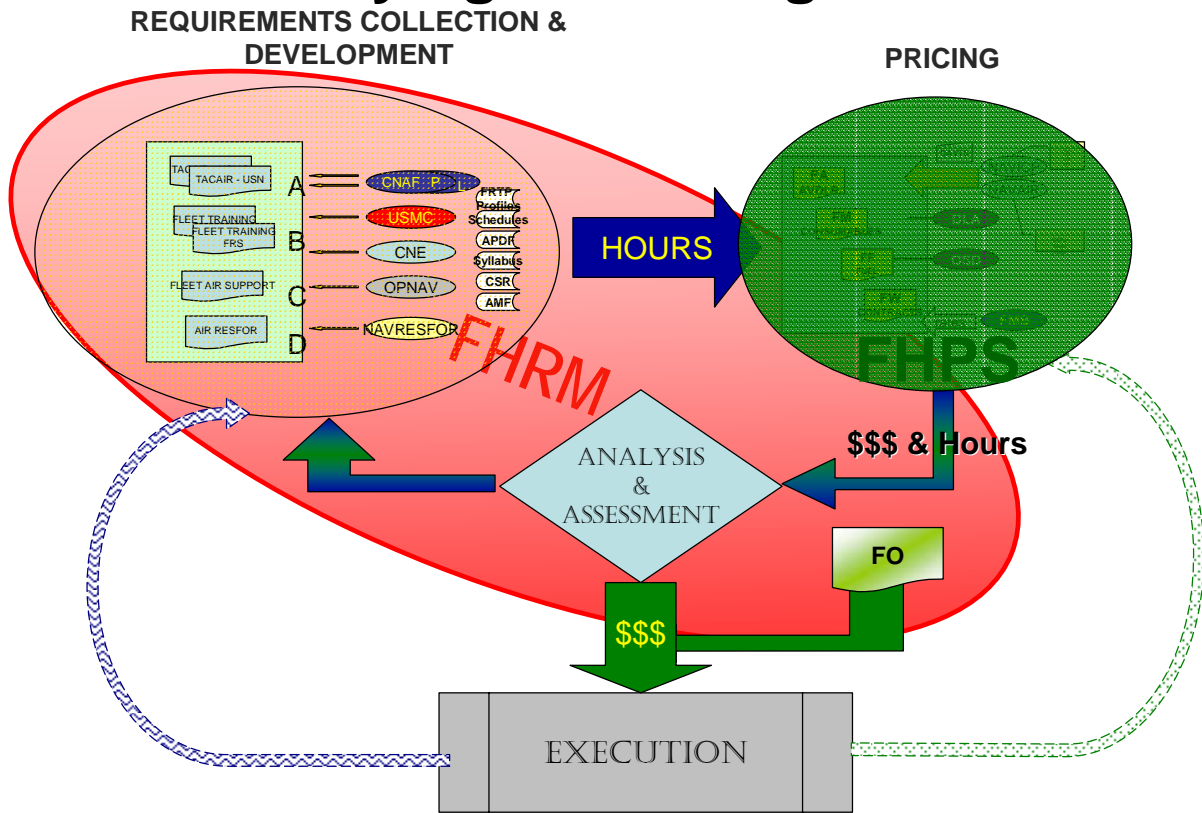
REQUIREMENTS COLLECTION & DEVELOPMENT

PRICING

TAC
TACAIR - USN
FLEET TRAINING
FLEET TRAINING FRS
FLEET AIR SUPPORT
AIR RESFOR

A
B
C
D

CNAF P
USMC
CNE
OPNAV
NAVRESFOR

FRTP Profiles Schedules
APDP
Syllabus
CSR
AMF

HOURS

FHRM

FHPS

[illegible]

$$$ & Hours

ANALYSIS & ASSESSMENT

FO

$$$

EXECUTION